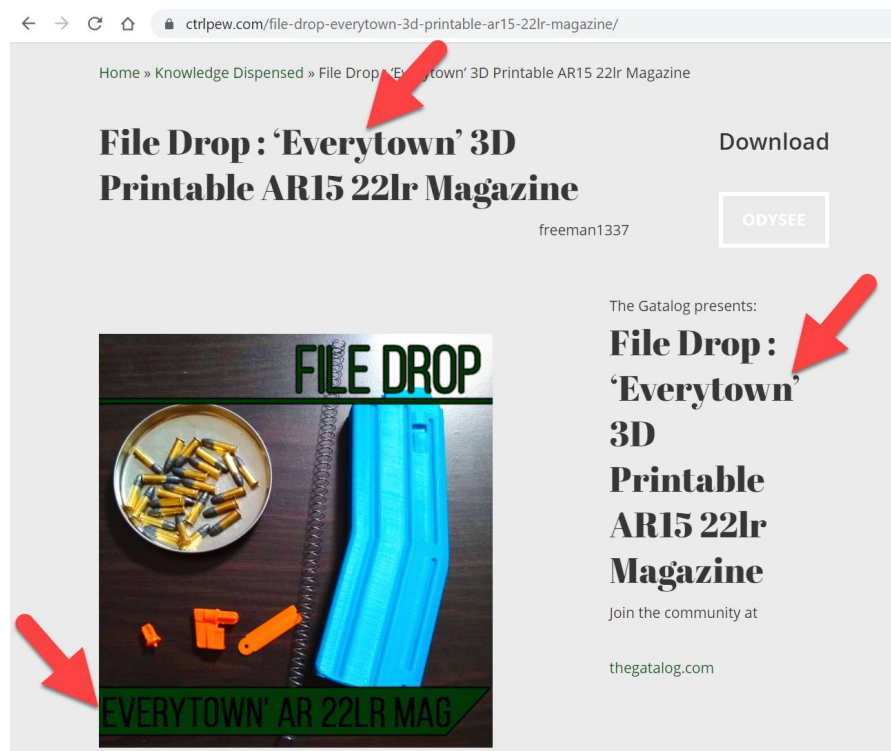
ctrlpew.com/file-drop-everytown-3d-printable-ar15-22lr-magazine/

Home » Knowledge Dispensed » File Drop : 'Everytown' 3D Printable AR15 22lr Magazine

File Drop : 'Everytown' 3D Printable AR15 22lr Magazine

freeman1337

Download

ODYSEE

FILE DROP

'EVERYTOWN' AR 22LR MAG

The Gatalog presents:

File Drop : 'Everytown' 3D Printable AR15 22lr Magazine

Join the community at

thegatalog.com